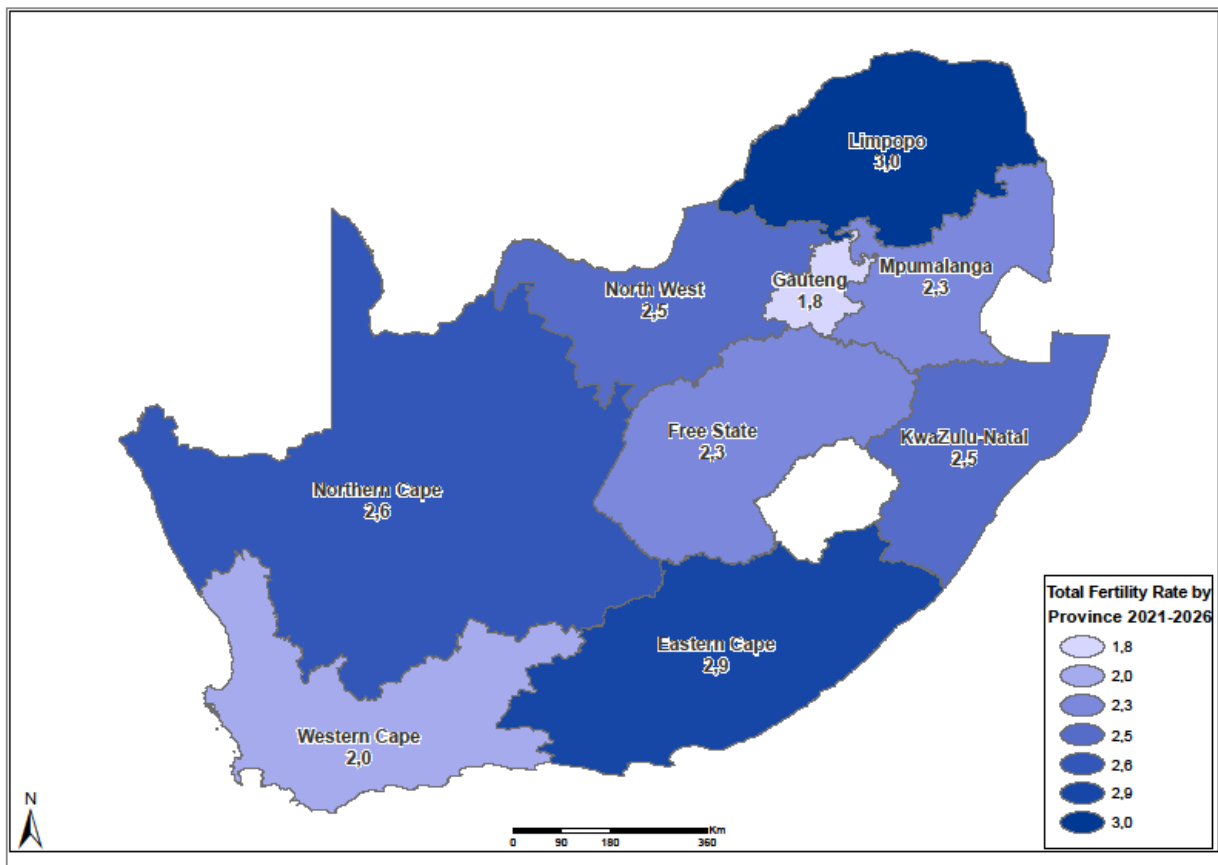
Limpopo
3,0

Gauteng
1,8

Mpumalanga
2,3

North West
2,5

Free State
2,3

KwaZulu-Natal
2,5

Northern Cape
2,6

Eastern Cape
2,9

Western Cape
2,0

Total Fertility Rate by Province 2021-2026
1,8
2,0
2,3
2,5
2,6
2,9
3,0

N

Km
0 90 180 360